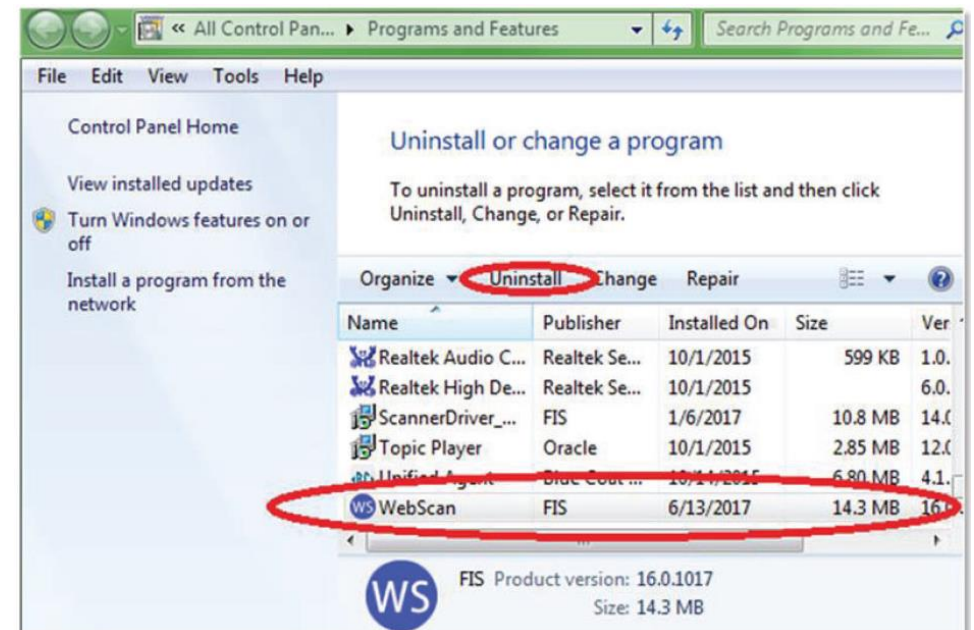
« All Control Pan... ▸ Programs and Features
Search Programs and Fe...

File Edit View Tools Help

Control Panel Home

View installed updates

Turn Windows features on or off

Install a program from the network

Uninstall or change a program

To uninstall a program, select it from the list and then click Uninstall, Change, or Repair.

Organize ▾ Uninstall Change Repair

| Name | Publisher | Installed On | Size | Ver |
|---|---|---|---|---|
| Realtek Audio C... | Realtek Se... | 10/1/2015 | 599 KB | 1.0. |
| Realtek High De... | Realtek Se... | 10/1/2015 | | 6.0. |
| ScannerDriver_... | FIS | 1/6/2017 | 10.8 MB | 14.( |
| Topic Player | Oracle | 10/1/2015 | 2.85 MB | 12.( |
| Unified Agent | Blue Coat ... | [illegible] | 6.80 MB | 4.1. |
| WebScan | FIS | 6/13/2017 | 14.3 MB | 16 |

WS

FIS Product version: 16.0.1017
Size: 14.3 MB